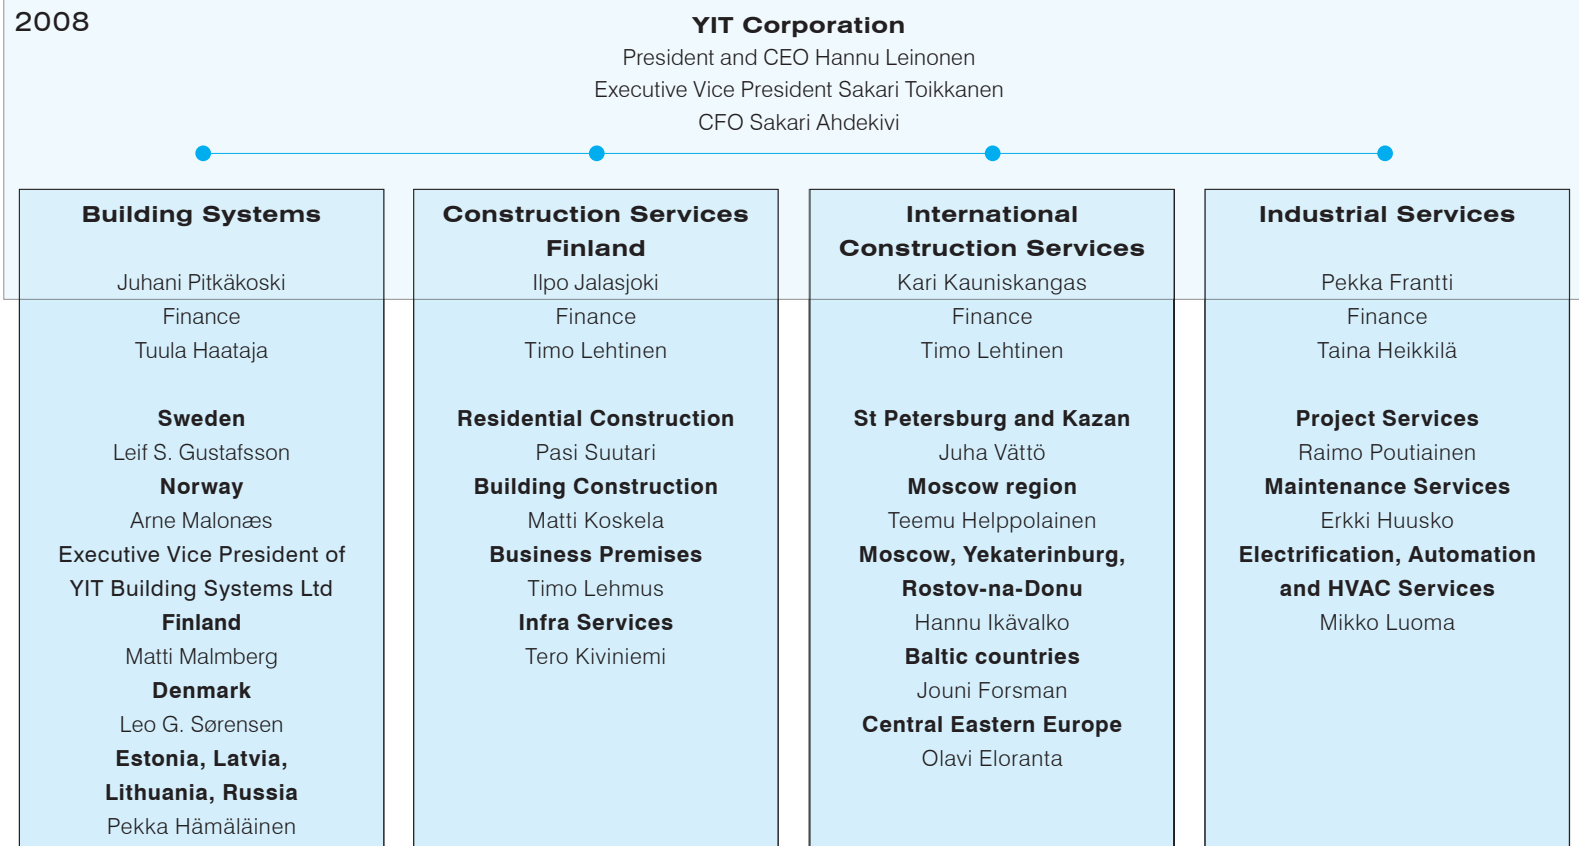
2008

YIT Corporation
President and CEO Hannu Leinonen
Executive Vice President Sakari Toikkanen
CFO Sakari Ahdekivi

Building Systems
Juhani Pitkäkoski
Finance
Tuula Haataja

Sweden
Leif S. Gustafsson
Norway
Arne Malonæs
Executive Vice President of YIT Building Systems Ltd
Finland
Matti Malmberg
Denmark
Leo G. Sørensen
Estonia, Latvia, Lithuania, Russia
Pekka Hämäläinen

Construction Services Finland
Ilpo Jalasjoki
Finance
Timo Lehtinen

Residential Construction
Pasi Suutari
Building Construction
Matti Koskela
Business Premises
Timo Lehmus
Infra Services
Tero Kiviniemi

International Construction Services
Kari Kauniskangas
Finance
Timo Lehtinen

St Petersburg and Kazan
Juha Vättö
Moscow region
Teemu Helppolainen
Moscow, Yekaterinburg, Rostov-na-Donu
Hannu Ikävalko
Baltic countries
Jouni Forsman
Central Eastern Europe
Olavi Eloranta

Industrial Services
Pekka Frantti
Finance
Taina Heikkilä

Project Services
Raimo Poutiainen
Maintenance Services
Erkki Huusko
Electrification, Automation and HVAC Services
Mikko Luoma